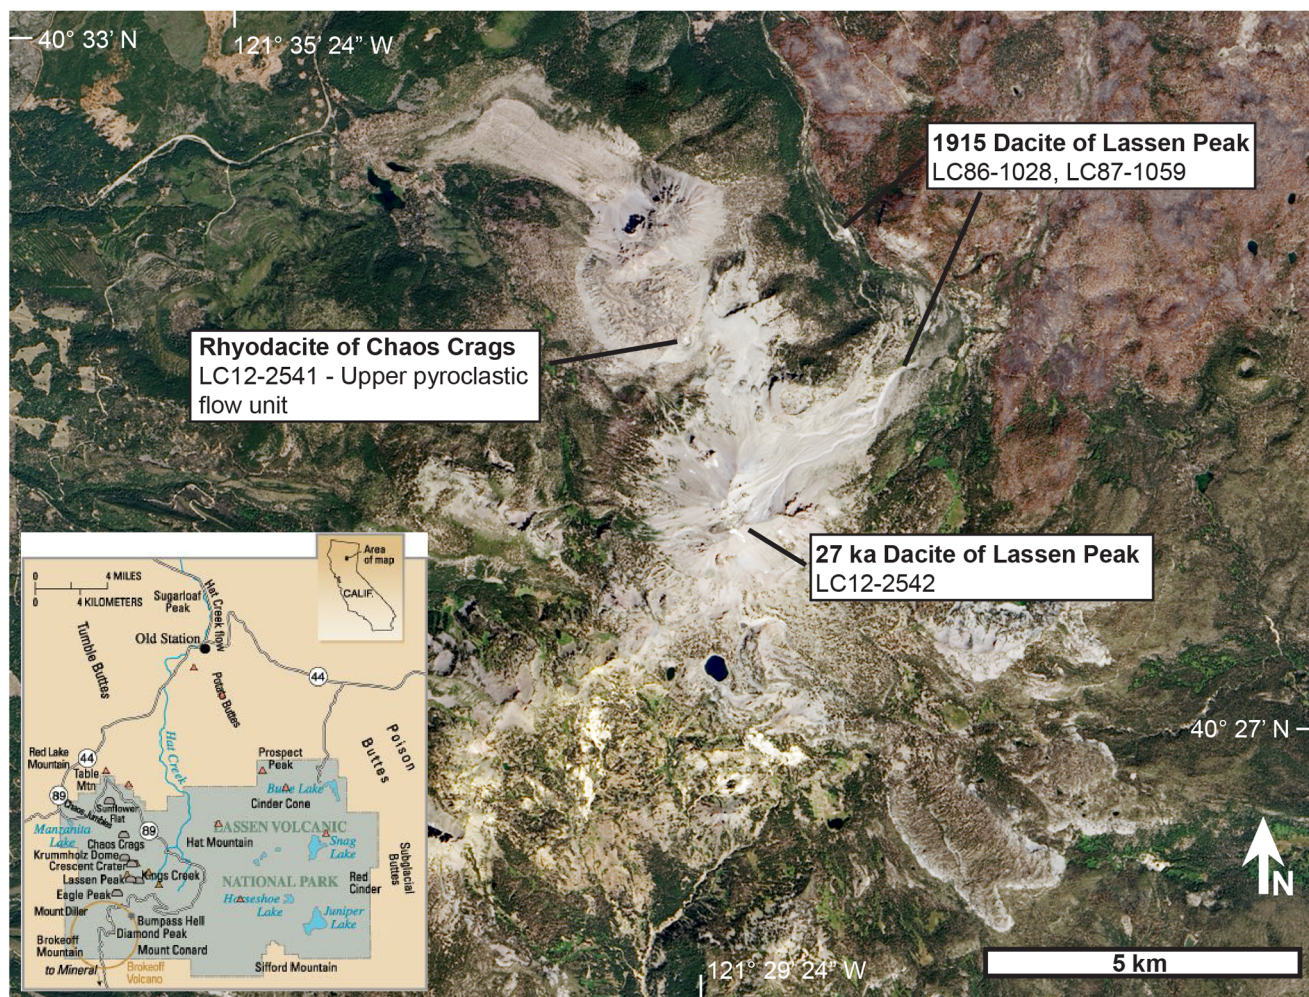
40° 33' N
121° 35' 24" W

1915 Dacite of Lassen Peak
LC86-1028, LC87-1059

Rhyodacite of Chaos Crags
LC12-2541 - Upper pyroclastic flow unit

27 ka Dacite of Lassen Peak
LC12-2542

40° 27' N

N

5 km

121° 29' 24" W

0 4 MILES
0 4 KILOMETERS
Sugarloaf Peak
Hat Creek flow
Area of map
CALIF.
Tumble Buttes
Old Station
Potato Buttes
44
Poison Buttes
Red Lake Mountain
44
Table Mtn
89
Chaos Jumbles
Sunflower Flat
Manzanita Lake
89
Hat Creek
Prospect Peak
Butte Lake
Cinder Cone
LASSEN VOLCANIC
Chaos Crags
Krummholz Dome
Crescent Crater
Lassen Peak
Hat Mountain
Snag Lake
Subglacial Buttes
Kings Creek
NATIONAL PARK
Red Cinder
Eagle Peak
Mount Diller
Horseshoe Lake
Juniper Lake
Bumpass Hell
Diamond Peak
Brokeoff Mountain
Mount Conard
to Mineral
Brokeoff Volcano
Sifford Mountain